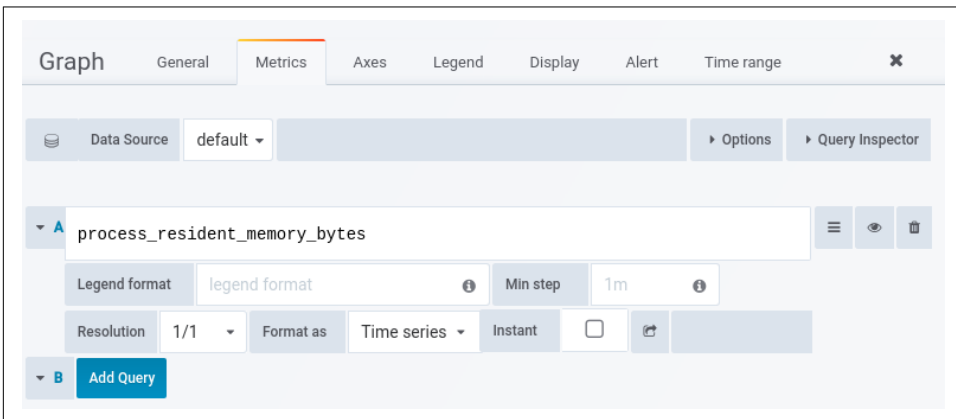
Graph General Metrics Axes Legend Display Alert Time range ✖

Data Source default ▾ ▸ Options ▸ Query Inspector

▾ A process_resident_memory_bytes

Legend format legend format Min step 1m

Resolution 1/1 ▾ Format as Time series ▾ Instant

▾ B Add Query